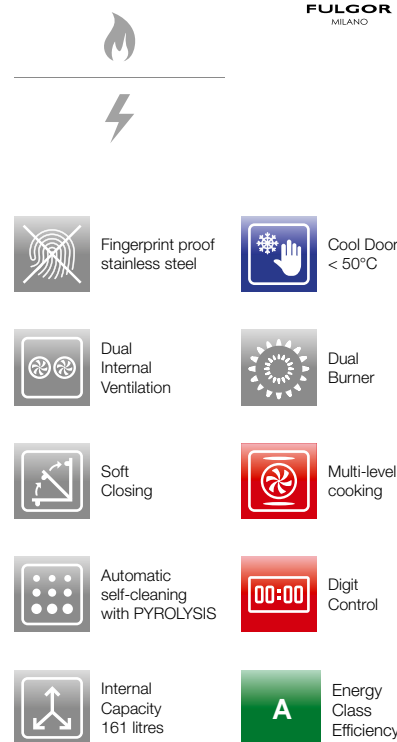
FULGOR
MILANO

Fingerprint proof stainless steel

Cool Door < 50°C

Dual Internal Ventilation

Dual Burner

Soft Closing

Multi-level cooking

Automatic self-cleaning with PYROLYSIS

00:00

Digit Control

Internal Capacity 161 litres

A

Energy Class Efficiency